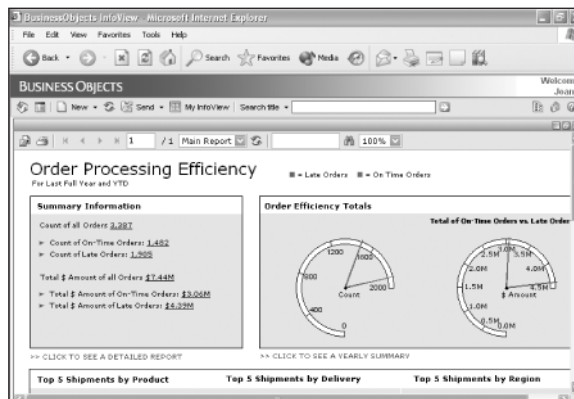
BusinessObjects InfoView - Microsoft Internet Explorer

File Edit View Favorites Tools Help

Back Search Favorites Media

BUSINESS OBJECTS

Welcome Joan

New Send My InfoView Search title

1 /1 Main Report 100%

Order Processing Efficiency
For Last Full Year and YTD

■ = Late Orders ■ = On Time Orders

Summary Information

Count of all Orders 3,387

► Count of On-Time Orders: 1,482
► Count of Late Orders: 1,905

Total $ Amount of all Orders $7.44M

► Total $ Amount of On-Time Orders: $3.06M
► Total $ Amount of Late Orders: $4.39M

>> CLICK TO SEE A DETAILED REPORT

Order Efficiency Totals

Total of On-Time Orders vs. Late Order

1200
1600
800
2000
400
0
Count

3.0M
2.5M
3.5M
2.0M
4.0M
1.5M
4.5M
1.0M
0.5M
0.0M
$ Amount

>> CLICK TO SEE A YEARLY SUMMARY

Top 5 Shipments by Product

Top 5 Shipments by Delivery

Top 5 Shipments by Region